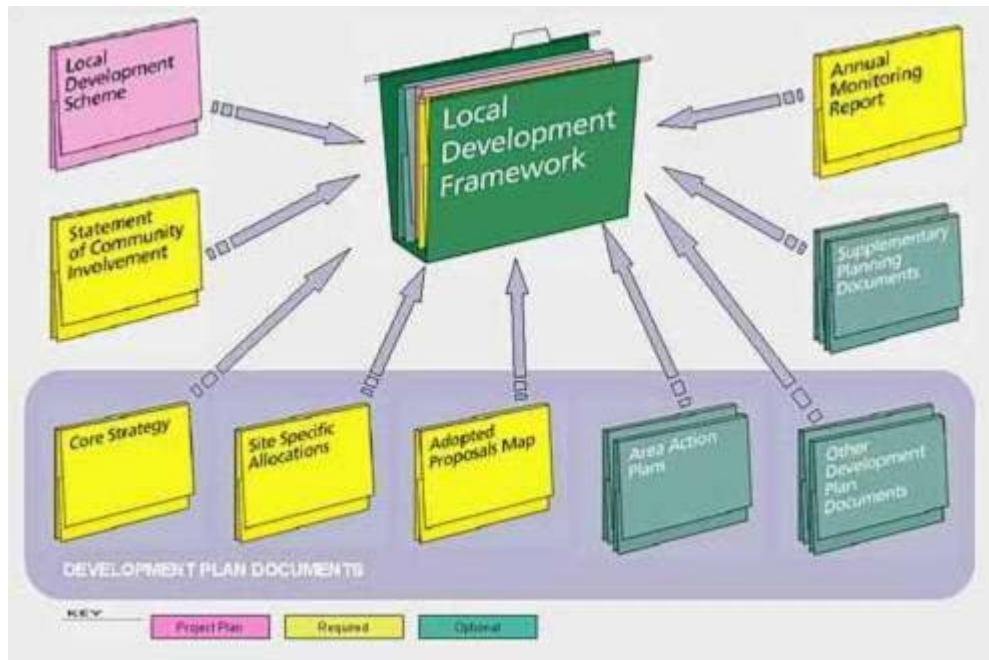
Local Development Scheme

Local Development Framework

Annual Monitoring Report

Statement of Community Involvement

Supplementary Planning Documents

Core Strategy

Site Specific Allocations

Adopted Proposals Map

Area Action Plans

Other Development Plan Documents

DEVELOPMENT PLAN DOCUMENTS

KEY

Project Plan

Required

Optional